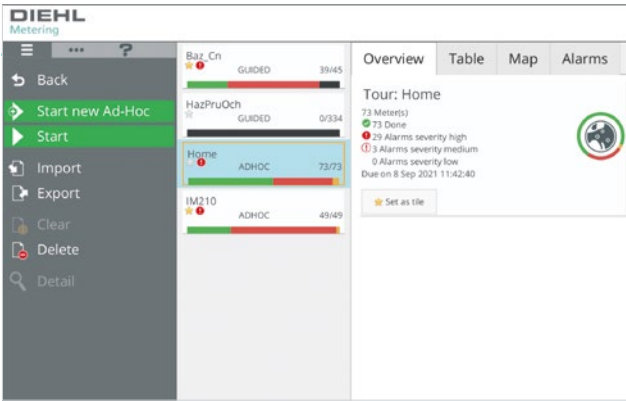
DIEHL
Metering

Back
Start new Ad-Hoc
Start
Import
Export
Clear
Delete
Detail

Baz_Cn
GUIDED 39/45

HazPruOch
GUIDED 0/334

Home
ADHOC 73/73

IM210
ADHOC 49/49

Overview | Table | Map | Alarms

Tour: Home
73 Meter(s)
73 Done
29 Alarms severity high
3 Alarms severity medium
0 Alarms severity low
Due on 8 Sep 2021 11:42:40

Set as tile